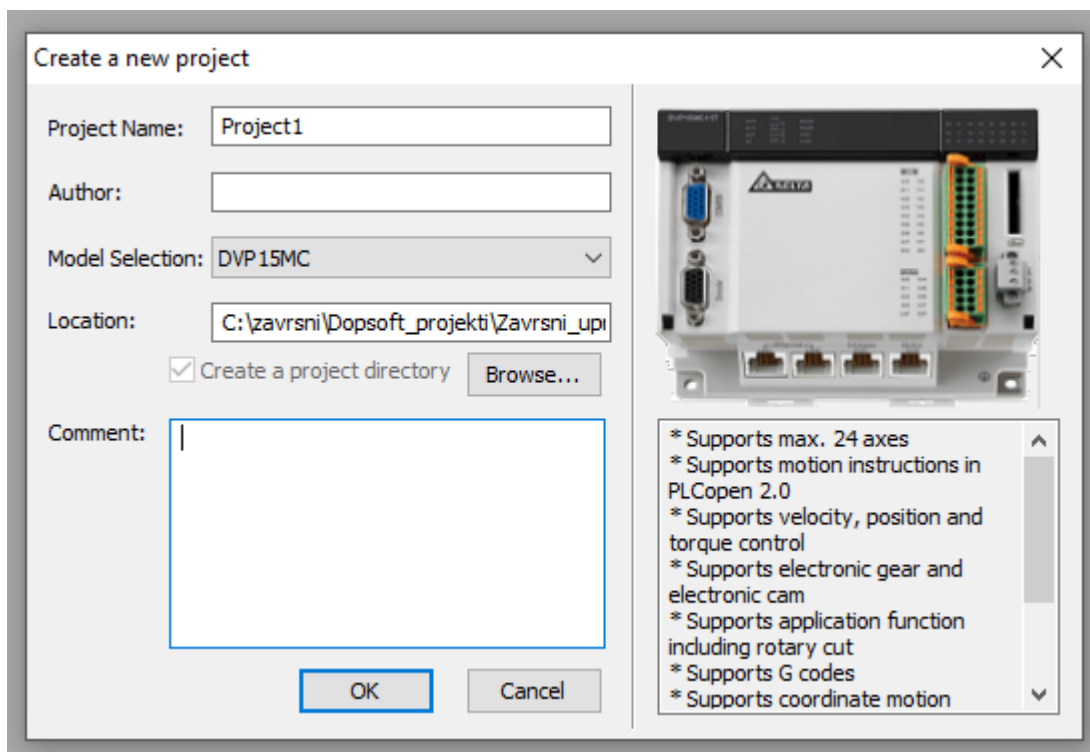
Create a new project

Project Name: Project1

Author:

Model Selection: DVP15MC

Location: C:\zavrsni\Dopsoft_projekti\Zavrsni_up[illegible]

Create a project directory

Browse...

Comment:

OK

Cancel

DELTA

* Supports max. 24 axes
* Supports motion instructions in PLCopen 2.0
* Supports velocity, position and torque control
* Supports electronic gear and electronic cam
* Supports application function including rotary cut
* Supports G codes
* Supports coordinate motion